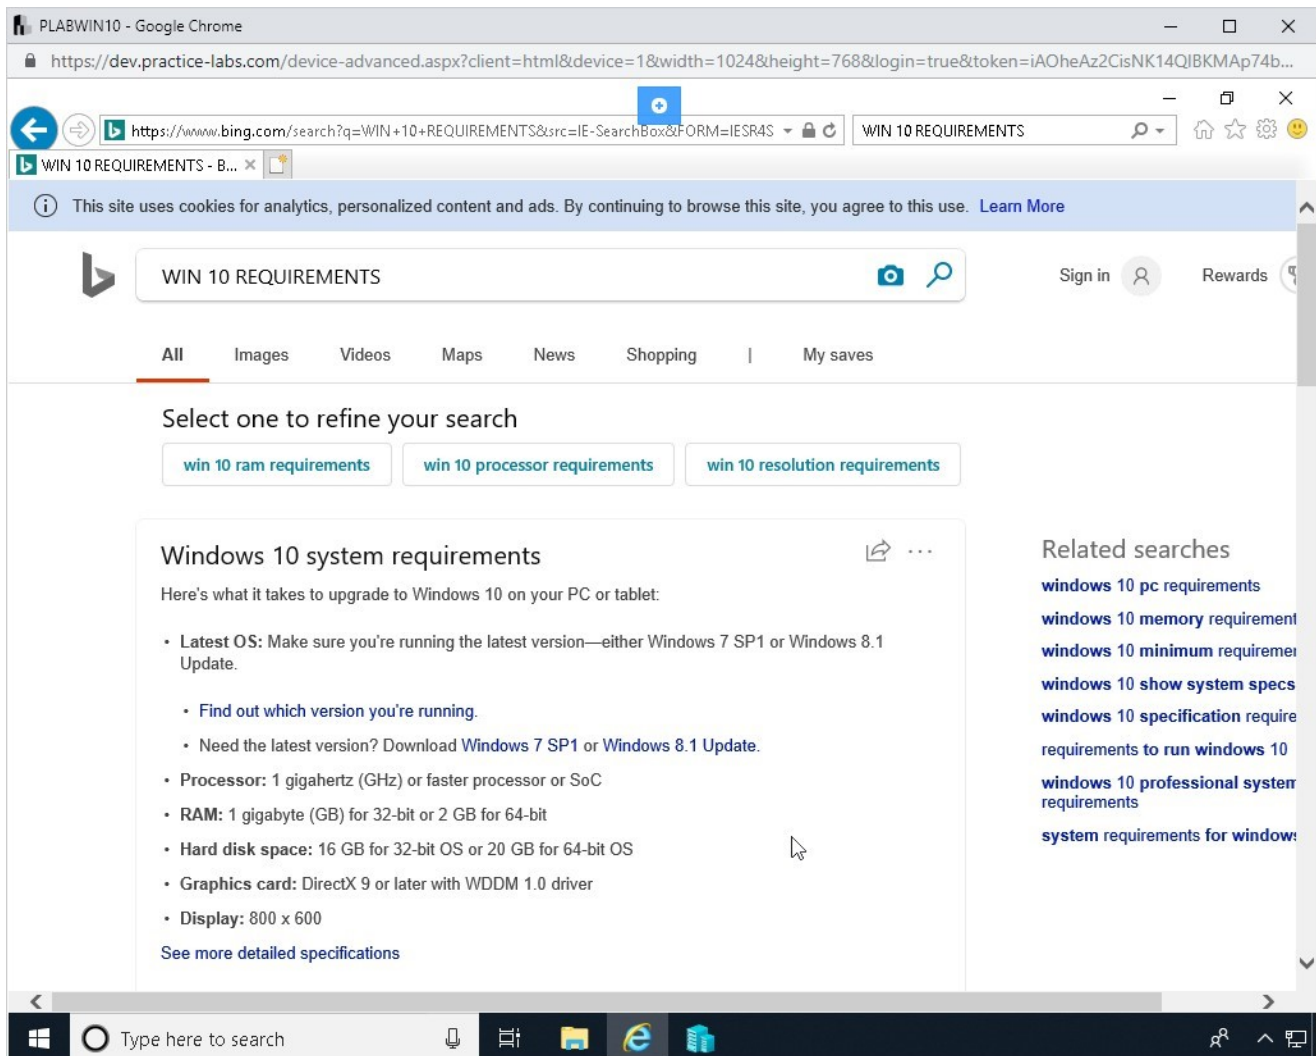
PLABWIN10 - Google Chrome

https://dev.practice-labs.com/device-advanced.aspx?client=html&device=1&width=1024&height=768&login=true&token=iAOheAz2CisNK14QIBKMAp74b...

https://www.bing.com/search?q=WIN+10+REQUIREMENTS&src=IE-SearchBox&FORM=IESR4S

WIN 10 REQUIREMENTS

WIN 10 REQUIREMENTS - B...

This site uses cookies for analytics, personalized content and ads. By continuing to browse this site, you agree to this use. Learn More

WIN 10 REQUIREMENTS

Sign in

Rewards

All Images Videos Maps News Shopping | My saves

Select one to refine your search

win 10 ram requirements

win 10 processor requirements

win 10 resolution requirements

Windows 10 system requirements

Here's what it takes to upgrade to Windows 10 on your PC or tablet:

• Latest OS: Make sure you're running the latest version—either Windows 7 SP1 or Windows 8.1 Update.

• Find out which version you're running.

• Need the latest version? Download Windows 7 SP1 or Windows 8.1 Update.

• Processor: 1 gigahertz (GHz) or faster processor or SoC

• RAM: 1 gigabyte (GB) for 32-bit or 2 GB for 64-bit

• Hard disk space: 16 GB for 32-bit OS or 20 GB for 64-bit OS

• Graphics card: DirectX 9 or later with WDDM 1.0 driver

• Display: 800 x 600

See more detailed specifications

Related searches

windows 10 pc requirements

windows 10 memory requirement

windows 10 minimum requireme

windows 10 show system specs

windows 10 specification require

requirements to run windows 10

windows 10 professional system requirements

system requirements for window

Type here to search